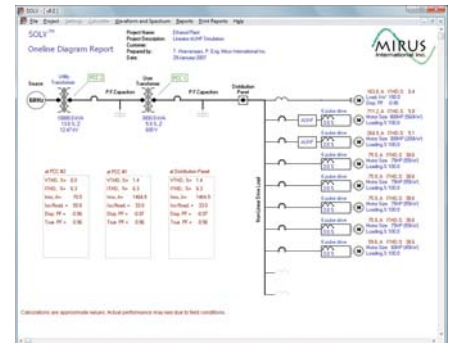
SOLV - [#2]

File Project Settings Calculate Waveforms and Spectrum Reports Print Reports Help

SOLV™

Oneline Diagram Report

Project Name: Ethanol Plant
Project Description: Lineator AUHF Simulation
Customer:
Prepared by: T. Hoevenaars, P. Eng. Mirus International Inc.
Date: 29 January 2007

MIRUS International Inc.

Source

Utility Transformer

PCC #1

P.F.Capacitors

User Transformer

PCC #2

P.F.Capacitors

Distribution Panel

Non-Linear Drive Load

AUHF

AUHF

AUHF

6 pulse drive

6 pulse drive

6 pulse drive

6 pulse drive

6 pulse drive

6 pulse drive

6 pulse drive

at PCC #1

at PCC #2

at Distribution Panel

Calculations are approximate values. Actual performance may vary due to field conditions.